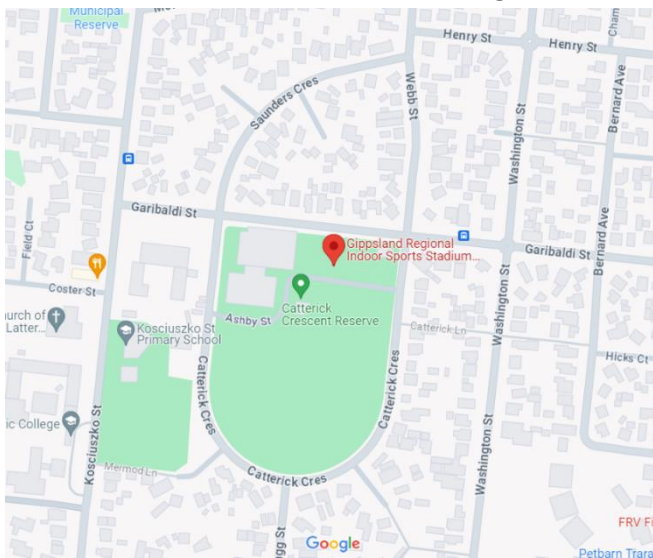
Municipal Reserve

Henry St

Henry St

Cham

Saunders Cres

Webb St

Washington St

Bernard Ave

Garibaldi St

Gippsland Regional Indoor Sports Stadium...

Garibaldi St

Bernard Ave

Field Ct

Coster St

Catterick Crescent Reserve

hurch of Latter...

Ashby St

Kosciuszko St Primary School

Catterick Ln

Washington St

Hicks Ct

Catterick Cres

Catterick Cres

ic College

Kosciuszko St

Washington St

Mermod Ln

Catterick Cres

FRV Fi

Google

Petbarn Trara